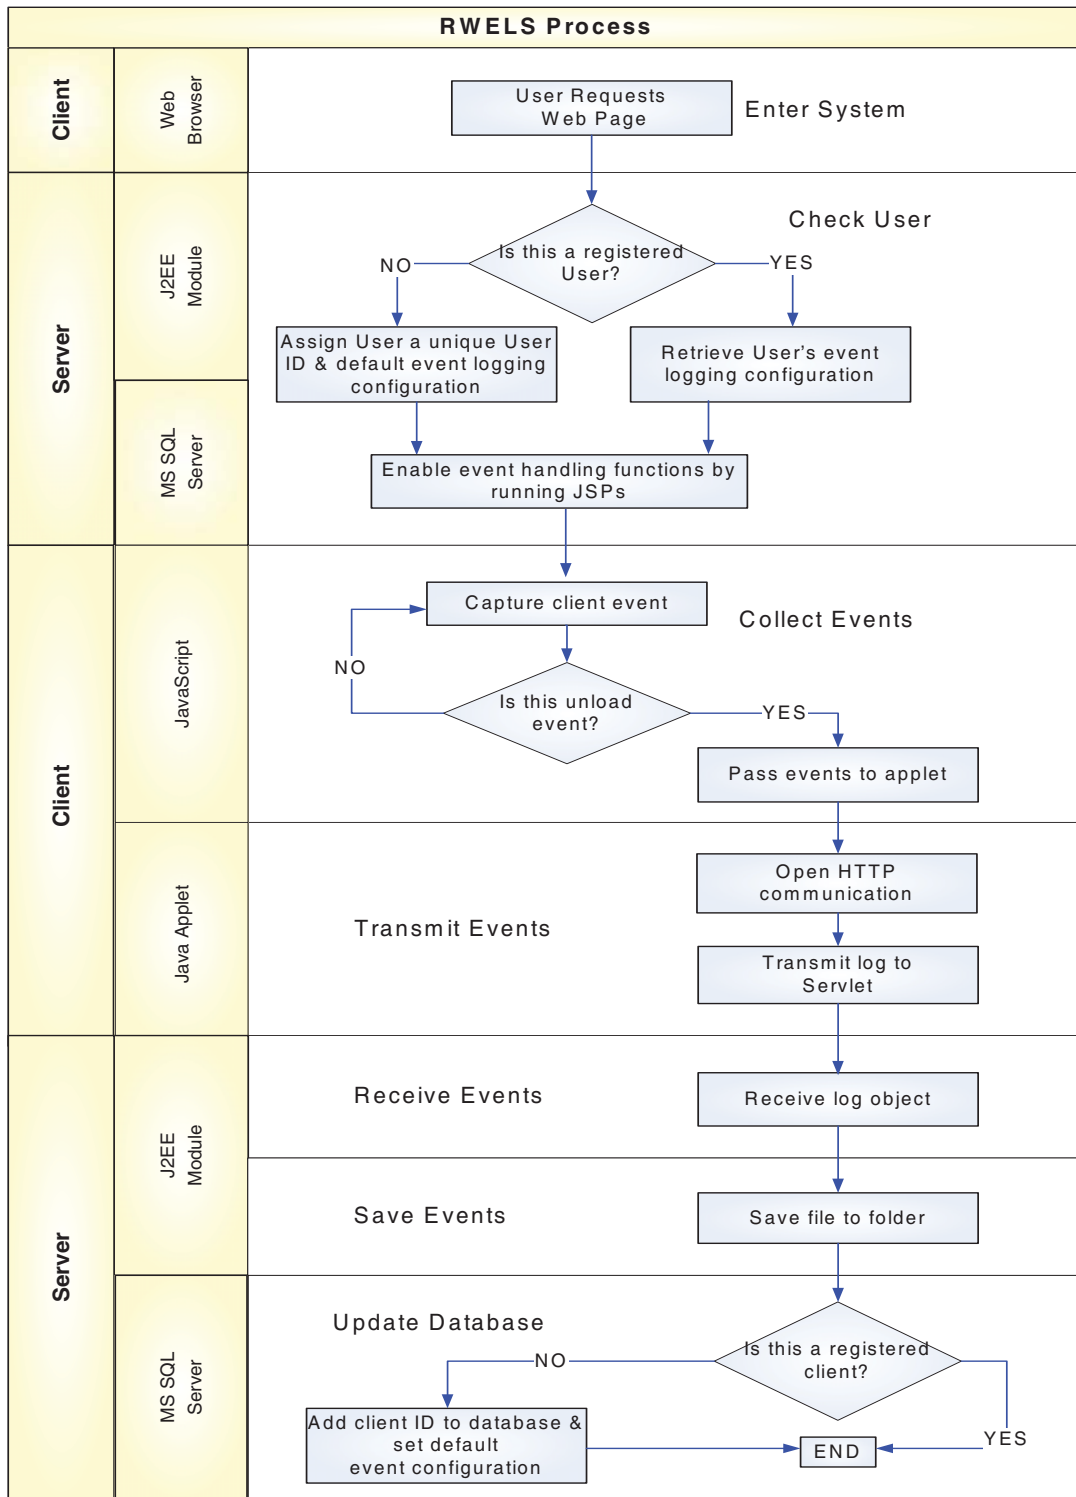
RWELS Process

Client

Web Browser

User Requests Web Page

Enter System

Server

J2EE Module

Check User

Is this a registered User?

NO

YES

Assign User a unique User ID & default event logging configuration

Retrieve User's event logging configuration

MS SQL Server

Enable event handling functions by running JSPs

Client

JavaScript

Capture client event

Collect Events

NO

Is this unload event?

YES

Pass events to applet

Java Applet

Open HTTP communication

Transmit Events

Transmit log to Servlet

Server

J2EE Module

Receive Events

Receive log object

Save Events

Save file to folder

MS SQL Server

Update Database

Is this a registered client?

NO

Add client ID to database & set default event configuration

END

YES